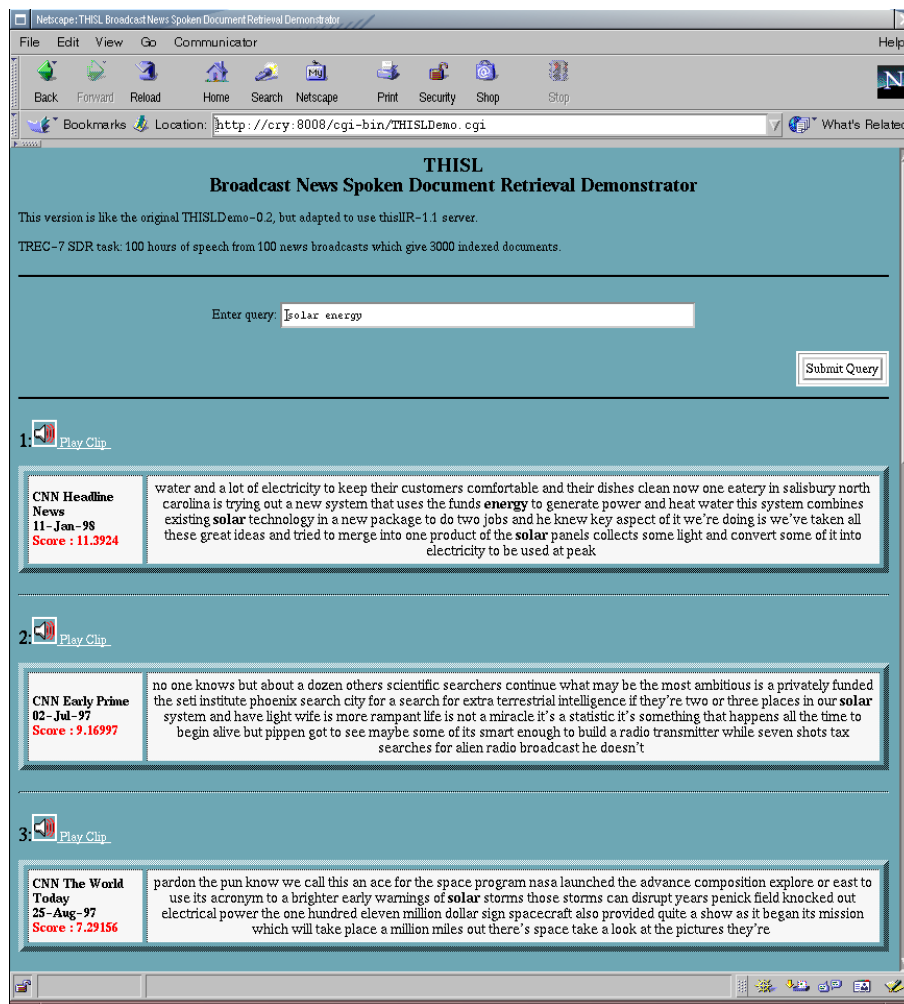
Netscape: THISL Broadcast News Spoken Document Retrieval Demonstrator

File Edit View Go Communicator Help

Back Forward Reload Home Search Netscape Print Security Shop Stop

Bookmarks Location: http://cry:8008/cgi-bin/THISLDemo.cgi What's Related

THISL
Broadcast News Spoken Document Retrieval Demonstrator

This version is like the original THISLDemo-0.2, but adapted to use thislIR-1.1 server.

TREC-7 SDR task: 100 hours of speech from 100 news broadcasts which give 3000 indexed documents.

Enter query: solar energy

Submit Query

1: Play Clip

| CNN Headline News 11-Jan-98 Score : 11.3924 | water and a lot of electricity to keep their customers comfortable and their dishes clean now one eatery in salisbury north carolina is trying out a new system that uses the funds **energy** to generate power and heat water this system combines existing **solar** technology in a new package to do two jobs and he knew key aspect of it we're doing is we've taken all these great ideas and tried to merge into one product of the **solar** panels collects some light and convert some of it into electricity to be used at peak |
|---|---|

2: Play Clip

| CNN Early Prime 02-Jul-97 Score : 9.16997 | no one knows but about a dozen others scientific searchers continue what may be the most ambitious is a privately funded the seti institute phoenix search city for a search for extra terrestrial intelligence if they're two or three places in our **solar** system and have light wife is more rampant life is not a miracle it's a statistic it's something that happens all the time to begin alive but pippen got to see maybe some of its smart enough to build a radio transmitter while seven shots tax searches for alien radio broadcast he doesn't |
|---|---|

3: Play Clip

| CNN The World Today 25-Aug-97 Score : 7.29156 | pardon the pun know we call this an ace for the space program nasa launched the advance composition explore or east to use its acronym to a brighter early warnings of **solar** storms those storms can disrupt years penick field knocked out electrical power the one hundred eleven million dollar sign spacecraft also provided quite a show as it began its mission which will take place a million miles out there's space take a look at the pictures they're |
|---|---|